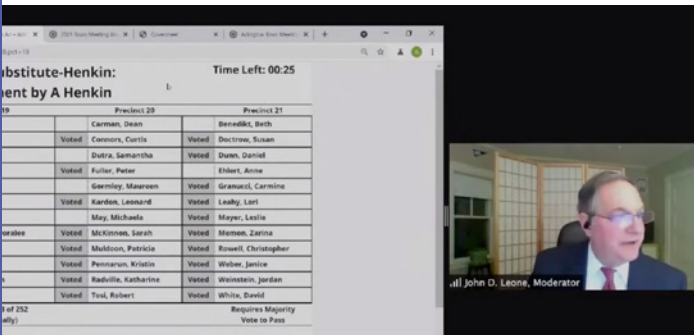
2021 Town Meeting Ele | Covenant | Arlington Town Meeting

ubstitute-Henkin:
ment by A Henkin

Time Left: 00:25

19 | Precinct 20 | Precinct 21

| | | | |
|---|---|---|---|
| | Carman, Dean | | Benedikt, Beth |
| Voted | Connors, Curtis | Voted | Doctrow, Susan |
| | Dutra, Samantha | Voted | Dunn, Daniel |
| Voted | Fuller, Peter | | Ehlert, Anne |
| | Gormley, Maureen | Voted | Granucci, Carmine |
| Voted | Kardon, Leonard | Voted | Leahy, Lori |
| | May, Michaela | Voted | Mayer, Leslie |
| Voted | McKinnon, Sarah | Voted | Memon, Zarina |
| Voted | Muldoon, Patricia | Voted | Rowell, Christopher |
| Voted | Pennarun, Kristin | Voted | Weber, Janice |
| Voted | Radville, Katharine | Voted | Weinstein, Jordan |
| Voted | Tosi, Robert | Voted | White, David |

oralee

d of 252
ally)

Requires Majority
Vote to Pass

John D. Leone, Moderator